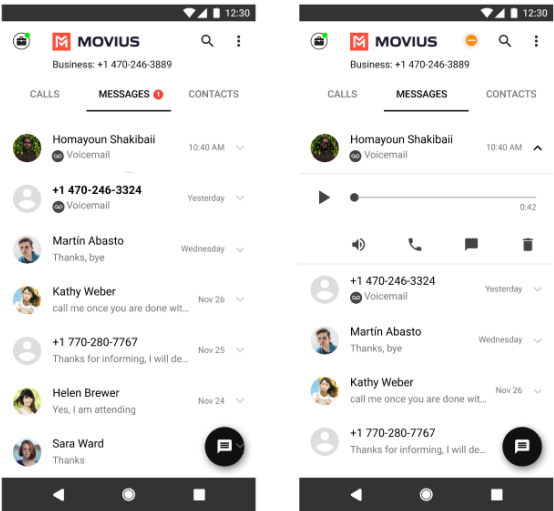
12:30

MOVIUS

Business: +1 470-246-3889

CALLS MESSAGES 1 CONTACTS

Homayoun Shakibaii
Voicemail
10:40 AM

+1 470-246-3324
Voicemail
Yesterday

Martín Abasto
Thanks, bye
Wednesday

Kathy Weber
call me once you are done wit...
Nov 26

+1 770-280-7767
Thanks for informing, I will de...
Nov 25

Helen Brewer
Yes, I am attending
Nov 24

Sara Ward
Thanks

12:30

MOVIUS

Business: +1 470-246-3889

CALLS MESSAGES CONTACTS

Homayoun Shakibaii
Voicemail
10:40 AM

0:42

+1 470-246-3324
Voicemail
Yesterday

Martín Abasto
Thanks, bye
Wednesday

Kathy Weber
call me once you are done wit...
Nov 26

+1 770-280-7767
Thanks for informing, I will de...